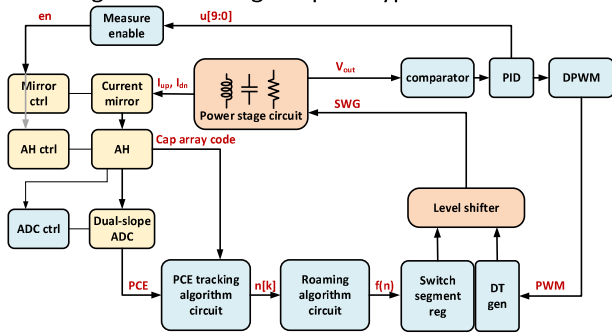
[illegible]

en
Measure enable
u[9:0]
Mirror ctrl
Current mirror
$I_{up}$, $I_{dn}$
Power stage circuit
$V_{out}$
comparator
PID
DPWM
SWG
AH ctrl
AH
Cap array code
ADC ctrl
Dual-slope ADC
Level shifter
PCE
PCE tracking algorithm circuit
n[k]
Roaming algorithm circuit
f(n)
Switch segment reg
DT gen
PWM